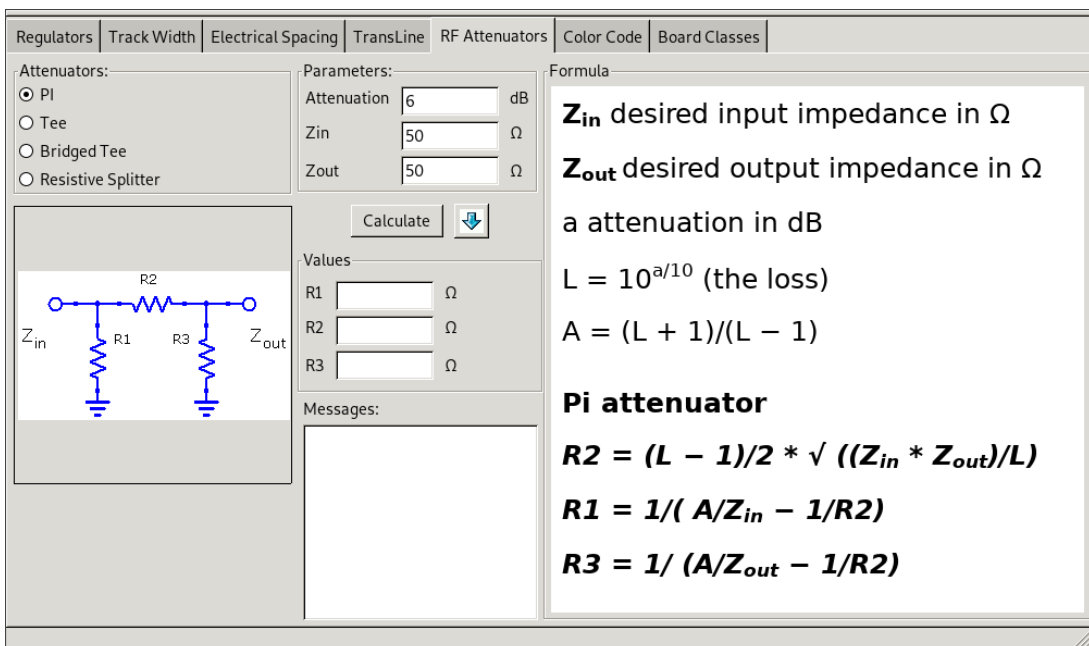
Regulators | Track Width | Electrical Spacing | TransLine | RF Attenuators | Color Code | Board Classes

Attenuators:
PI
Tee
Bridged Tee
Resistive Splitter

R2
$Z_{in}$ R1 R3 $Z_{out}$

Parameters:
Attenuation 6 dB
Zin 50 Ω
Zout 50 Ω

Calculate

Values
R1 Ω
R2 Ω
R3 Ω

Messages:

Formula

$Z_{in}$ desired input impedance in Ω

$Z_{out}$ desired output impedance in Ω

a attenuation in dB

L = $10^{a/10}$ (the loss)

A = (L + 1)/(L − 1)

Pi attenuator

R2 = (L − 1)/2 * √ (($Z_{in}$ * $Z_{out}$)/L)

R1 = 1/( A/$Z_{in}$ − 1/R2)

R3 = 1/ (A/$Z_{out}$ − 1/R2)